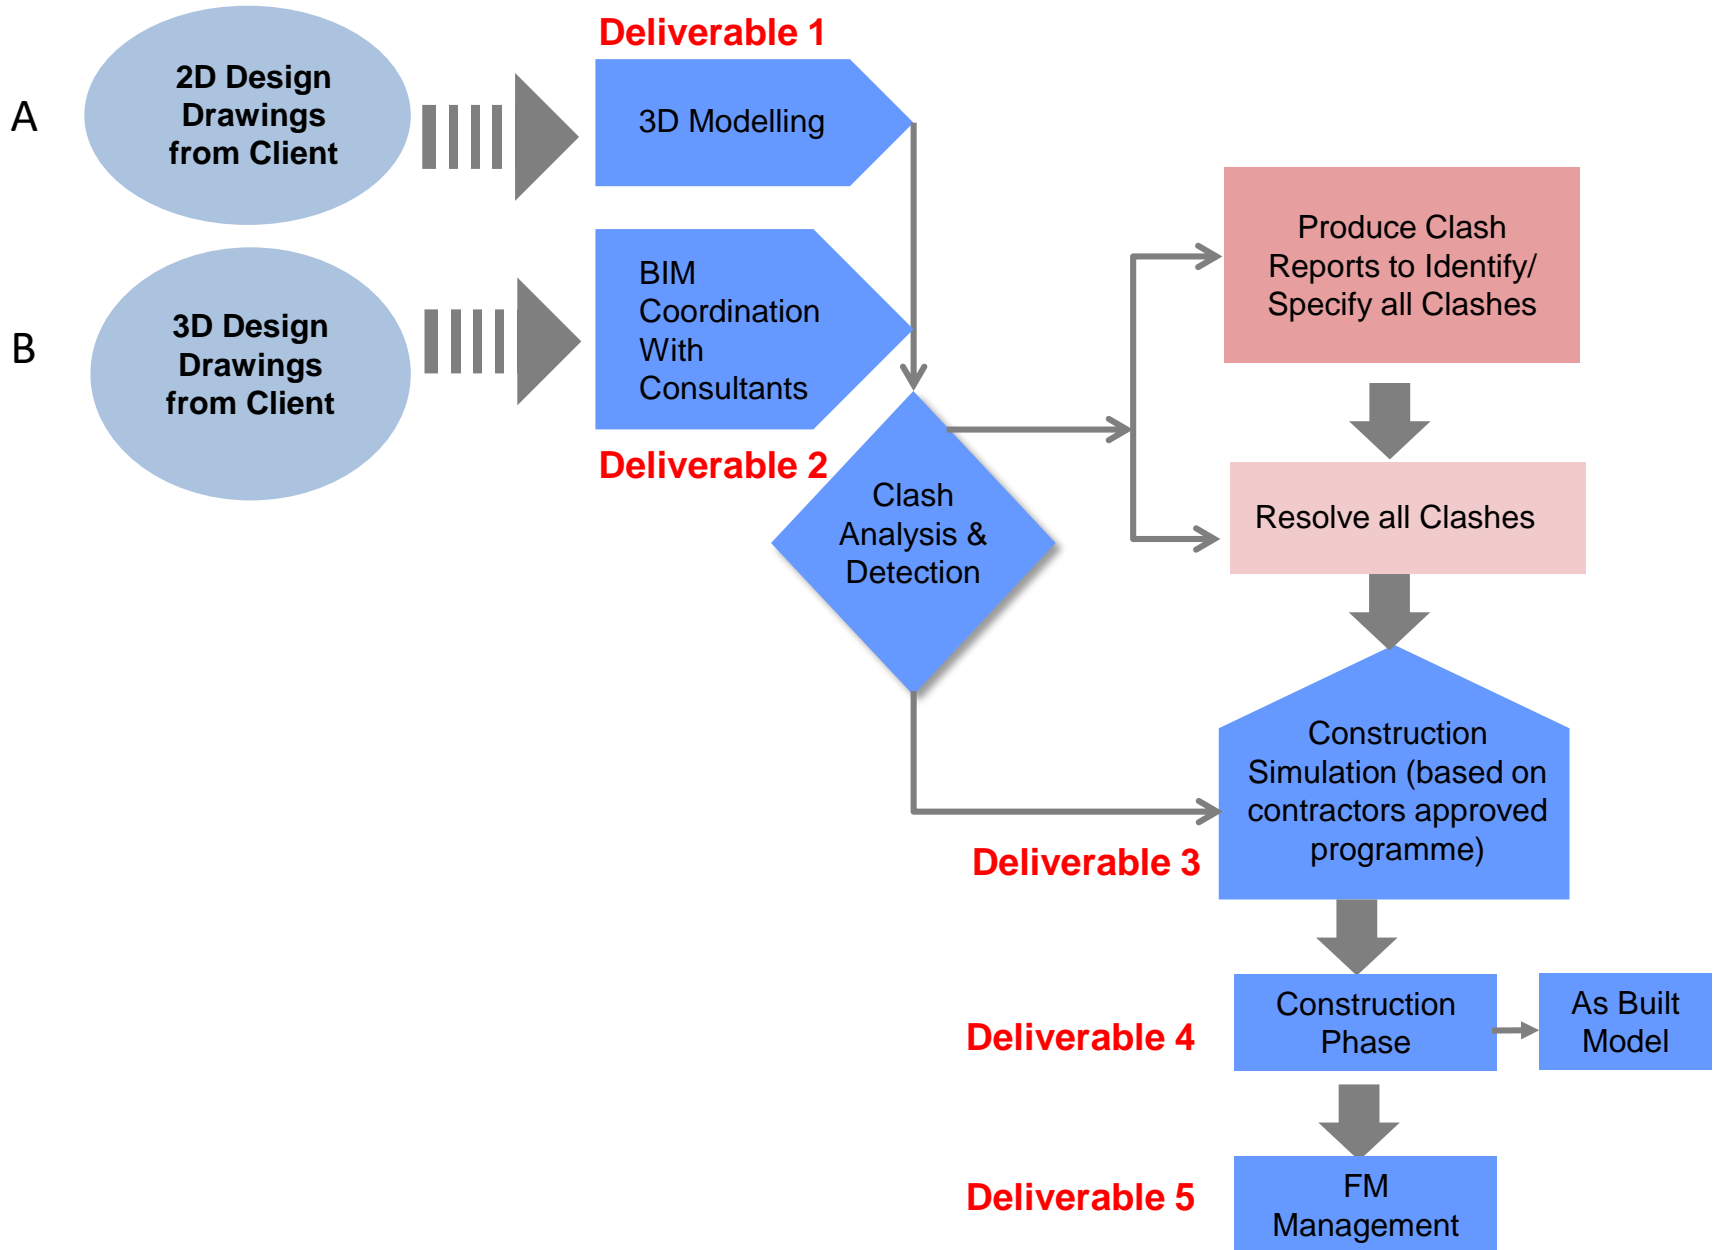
A

2D Design Drawings from Client

Deliverable 1

3D Modelling

B

3D Design Drawings from Client

BIM Coordination With Consultants

Deliverable 2

Clash Analysis & Detection

Produce Clash Reports to Identify/ Specify all Clashes

Resolve all Clashes

Construction Simulation (based on contractors approved programme)

Deliverable 3

Deliverable 4

Construction Phase

As Built Model

Deliverable 5

FM Management